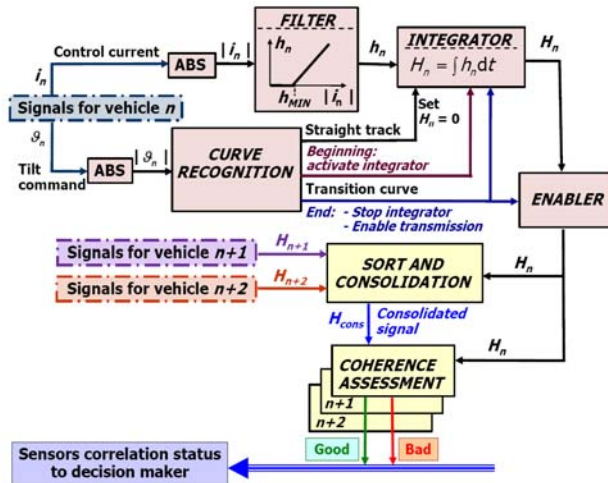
FILTER

$h_n$

$h_{MIN}$ $|i_n|$

$h_n$

INTEGRATOR

$H_n = \int h_n dt$

$H_n$

Control current

$i_n$

ABS

$|i_n|$

Signals for vehicle $n$

$\vartheta_n$

Tilt command

ABS

$|\vartheta_n|$

CURVE RECOGNITION

Set $H_n = 0$

Straight track

Beginning: activate integrator

Transition curve

End: - Stop integrator - Enable transmission

ENABLER

Signals for vehicle $n+1$

$H_{n+1}$

Signals for vehicle $n+2$

$H_{n+2}$

SORT AND CONSOLIDATION

$H_n$

$H_{cons}$

Consolidated signal

$H_n$

COHERENCE ASSESSMENT

$n+1$

$n+2$

Good

Bad

Sensors correlation status to decision maker